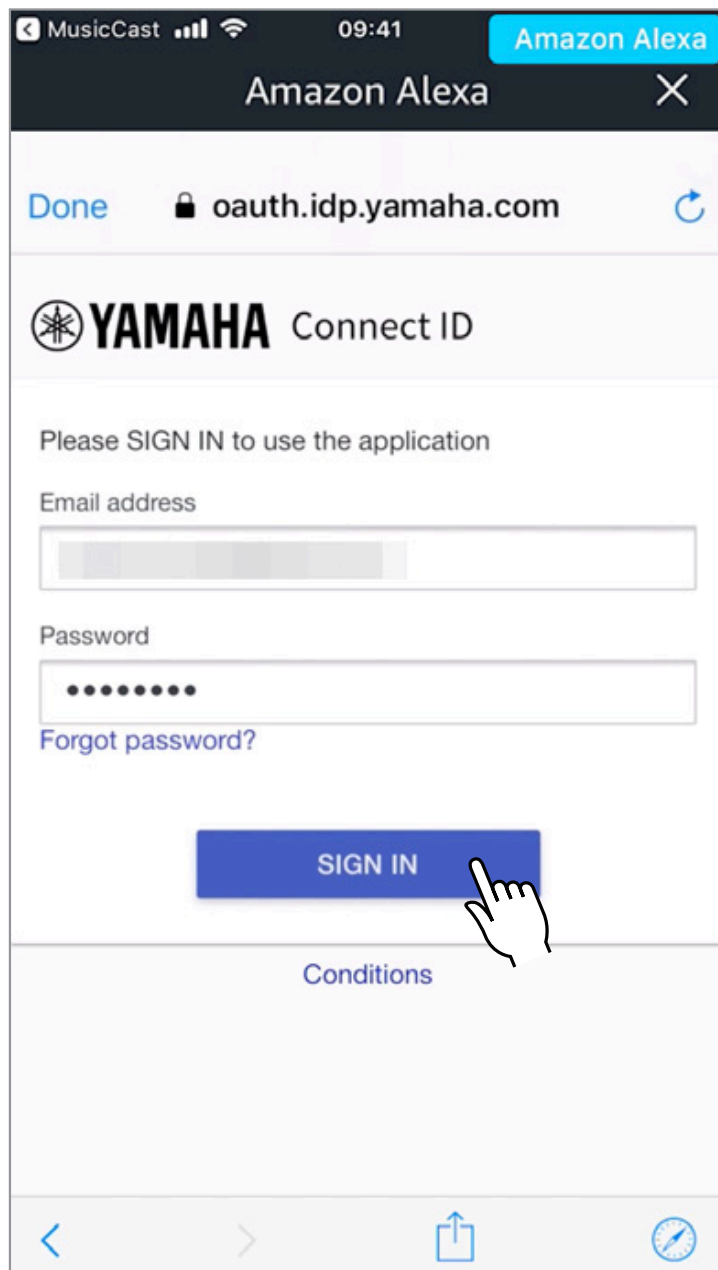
MusicCast 09:41 Amazon Alexa

Amazon Alexa ×

Done oauth.idp.yamaha.com

YAMAHA Connect ID

Please SIGN IN to use the application

Email address

Password

••••••••

Forgot password?

SIGN IN

Conditions